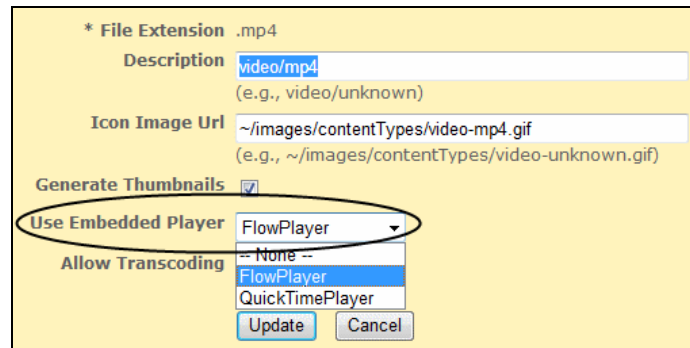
* File Extension .mp4

Description video/mp4
(e.g., video/unknown)

Icon Image Url ~/images/contentTypes/video-mp4.gif
(e.g., ~/images/contentTypes/video-unknown.gif)

Generate Thumbnails

Use Embedded Player FlowPlayer

Allow Transcoding

-- None --
FlowPlayer
QuickTimePlayer

Update Cancel